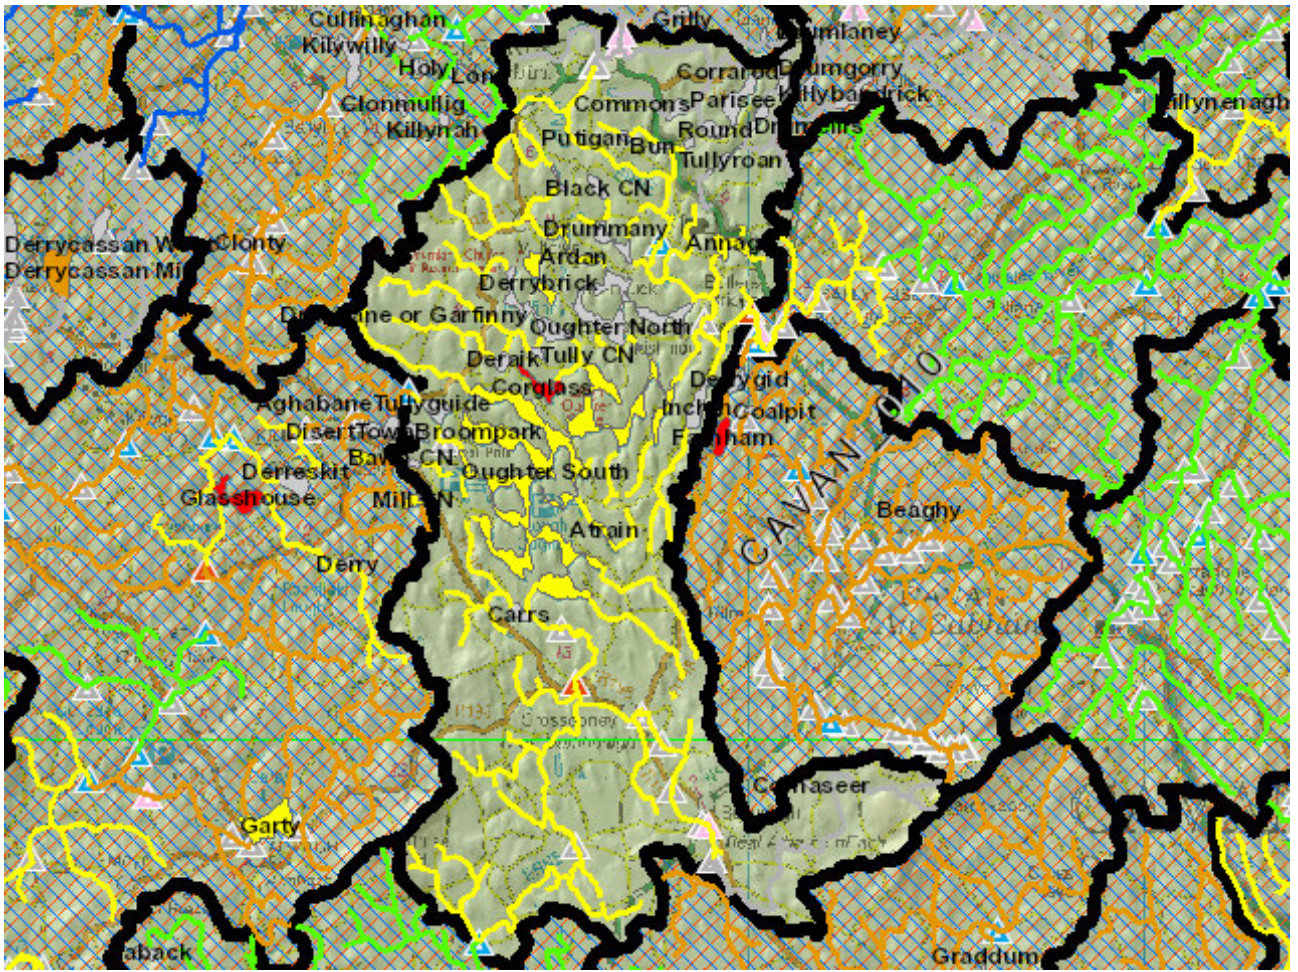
Cullinaghan
Kilywilly
Holy
Lon
Clonmullig
Killynah
Grilly
Drumlaney
Corrarod
Drumgorry
Commons
Parisee
Killybandrick
Putigan
Bun
Round
Drumcalis
Tullyroan
Killynenagh
Black CN
Drummany
Annag
Ardan
Derrybrick
Derrycassan W
Derrycassan Mi
Clonty
Drumlane or Garfinny
Oughter North
Deraik
Tully CN
Corglass
Derrygid
Inch
Coalpit
Fenham
Aghabane
Tullyguide
Disert
Town
Broompark
Derreskit
Bawn CN
Oughter South
Glasshouse
Mill CN
Beaghy
CAVAN
Atrain
Derry
Carrs
Crossdoney
Garty
Camaseer
Graddum
aback